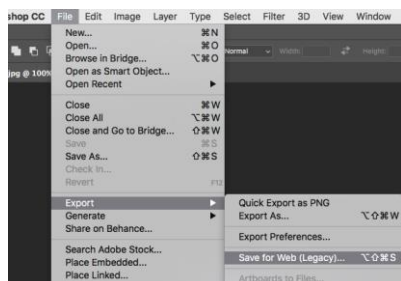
shop CC File Edit Image Layer Type Select Filter 3D View Window

Normal Width: Height:

jpg @ 100%

New... ⌘N
Open... ⌘O
Browse in Bridge... ⌥⌘O
Open as Smart Object...
Open Recent ▸

Close ⌘W
Close All ⌥⌘W
Close and Go to Bridge... ⇧⌘W
Save ⌘S
Save As... ⇧⌘S
Check In...
Revert F12

Export ▸
Generate ▸
Share on Behance...

Search Adobe Stock...
Place Embedded...
Place Linked...

Quick Export as PNG
Export As... ⌥⇧⌘W

Export Preferences...

Save for Web (Legacy)... ⌥⇧⌘S

Artboards to Files...